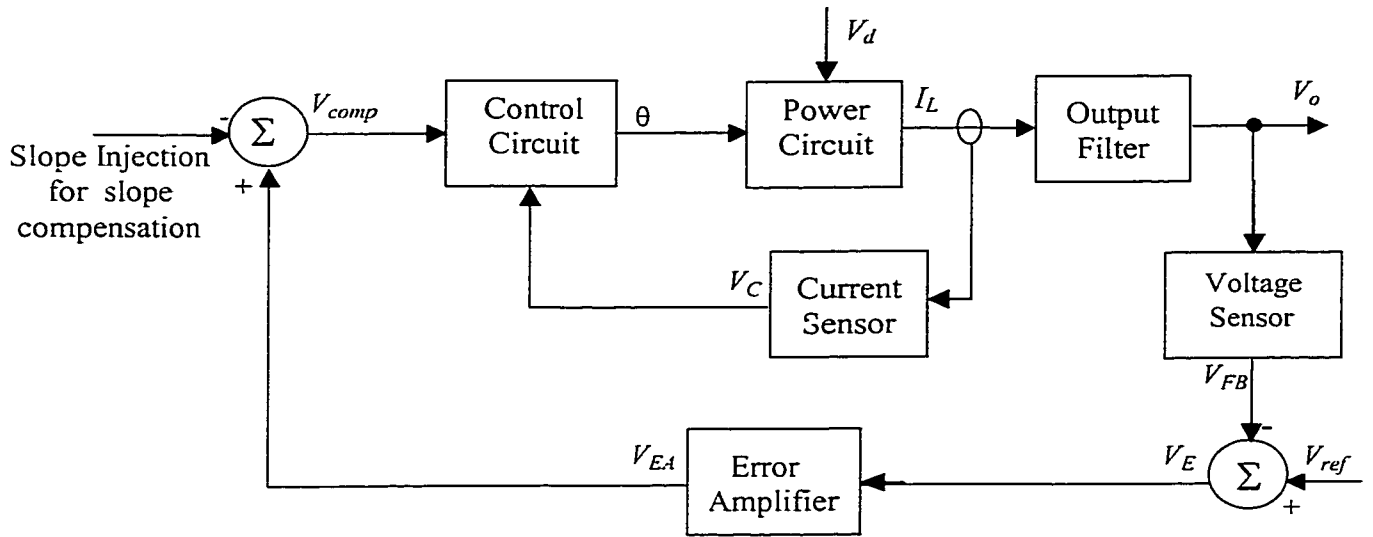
$V_d$

- $\Sigma$ $V_{comp}$

Slope Injection for slope compensation

+

Control Circuit

$\theta$

Power Circuit

$I_L$

Output Filter

$V_o$

$V_C$

Current Sensor

Voltage Sensor

$V_{FB}$

-

$V_{EA}$

Error Amplifier

$V_E$

$\Sigma$

$V_{ref}$

+